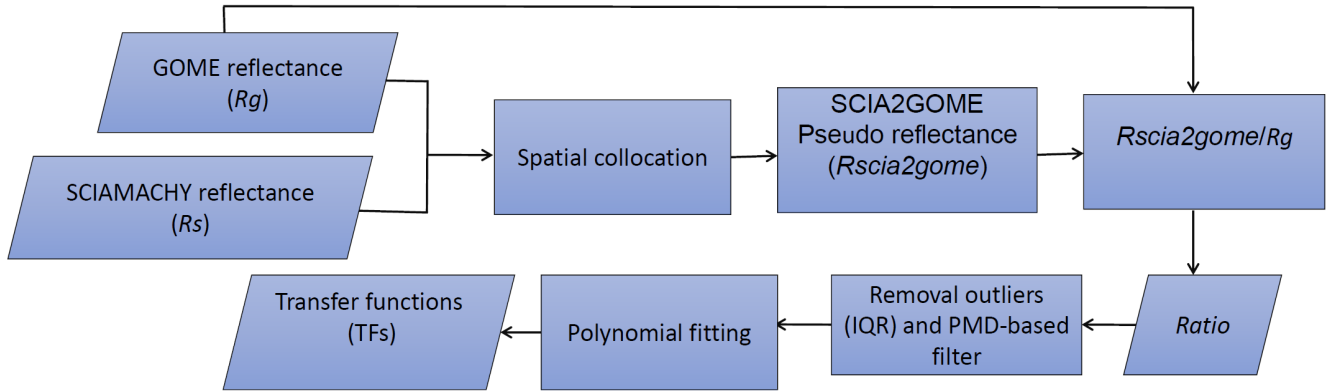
GOME reflectance
(Rg)

SCIAMACHY reflectance
(Rs)

Spatial collocation

SCIA2GOME
Pseudo reflectance
(Rscia2gome)

Rscia2gome/Rg

Ratio

Removal outliers
(IQR) and PMD-based
filter

Polynomial fitting

Transfer functions
(TFs)